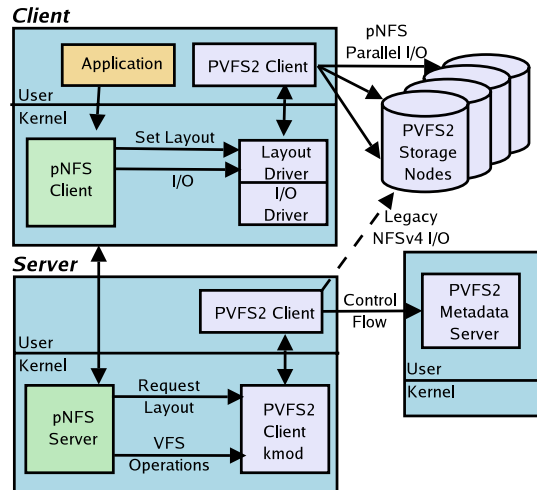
Client

Application

PVFS2 Client

pNFS Parallel I/O

User

Kernel

pNFS Client

Set Layout

I/O

Layout Driver

I/O Driver

PVFS2 Storage Nodes

Legacy NFSv4 I/O

Server

PVFS2 Client

Control Flow

PVFS2 Metadata Server

User

Kernel

User

Kernel

pNFS Server

Request Layout

VFS Operations

PVFS2 Client kmod